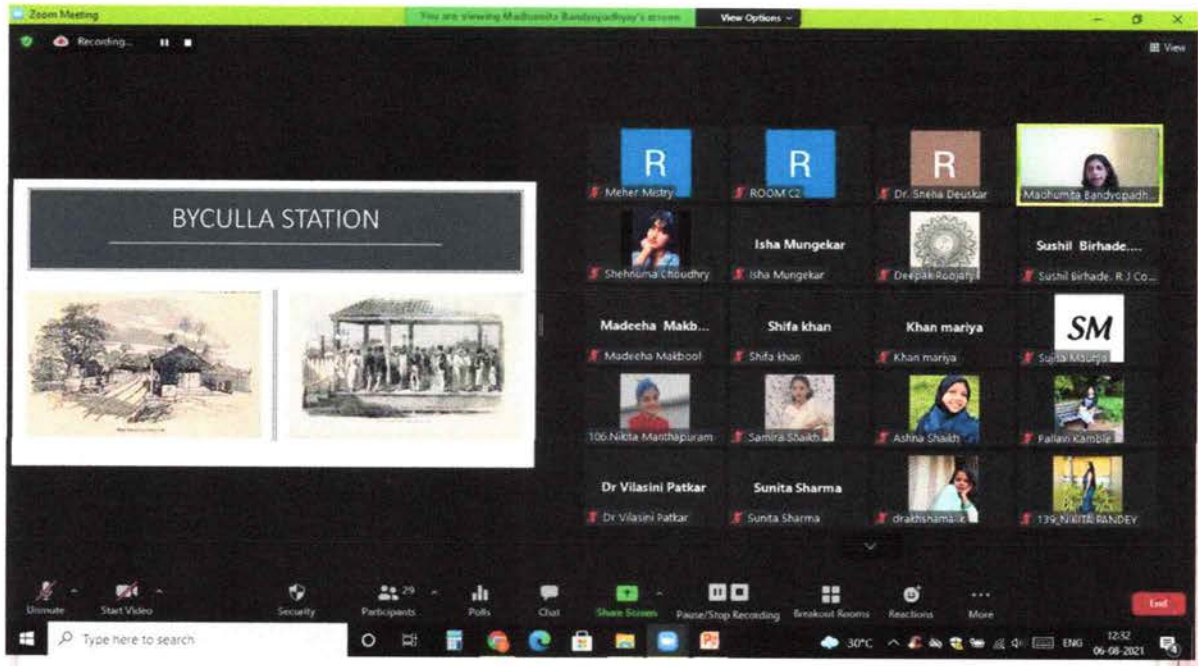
Zoom Meeting
You are viewing Madhumita Bandyopadhyay's screen
View Options
Recording...
View

BYCULLA STATION

R
Meher Mistry
R
ROOM C2
R
Dr. Sneha Deuskar
Madhumita Bandyopadh...
Shehnuma Choudhry
Isha Mungekar
Isha Mungekar
Deepak Roojaty
Sushil Birhade....
Sushil Birhade, R J Co...
Madeeha Makb...
Madeeha Makbool
Shifa khan
Shifa khan
Khan mariya
Khan mariya
SM
Sujita Maurya
106 Nikita Manthapuram
Samira Shaikh
Ashna Shaikh
Pallavi Kamble
Dr Vilasini Patkar
Dr Vilasini Patkar
Sunita Sharma
Sunita Sharma
drakhshamalik
139_NIKITA PANDEY

Unmute
Start Video
Security
29
Participants
Polls
Chat
Share Screen
Pause/Stop Recording
Breakout Rooms
Reactions
More
End

Type here to search
30°C
ENG
12:32
06-08-2021